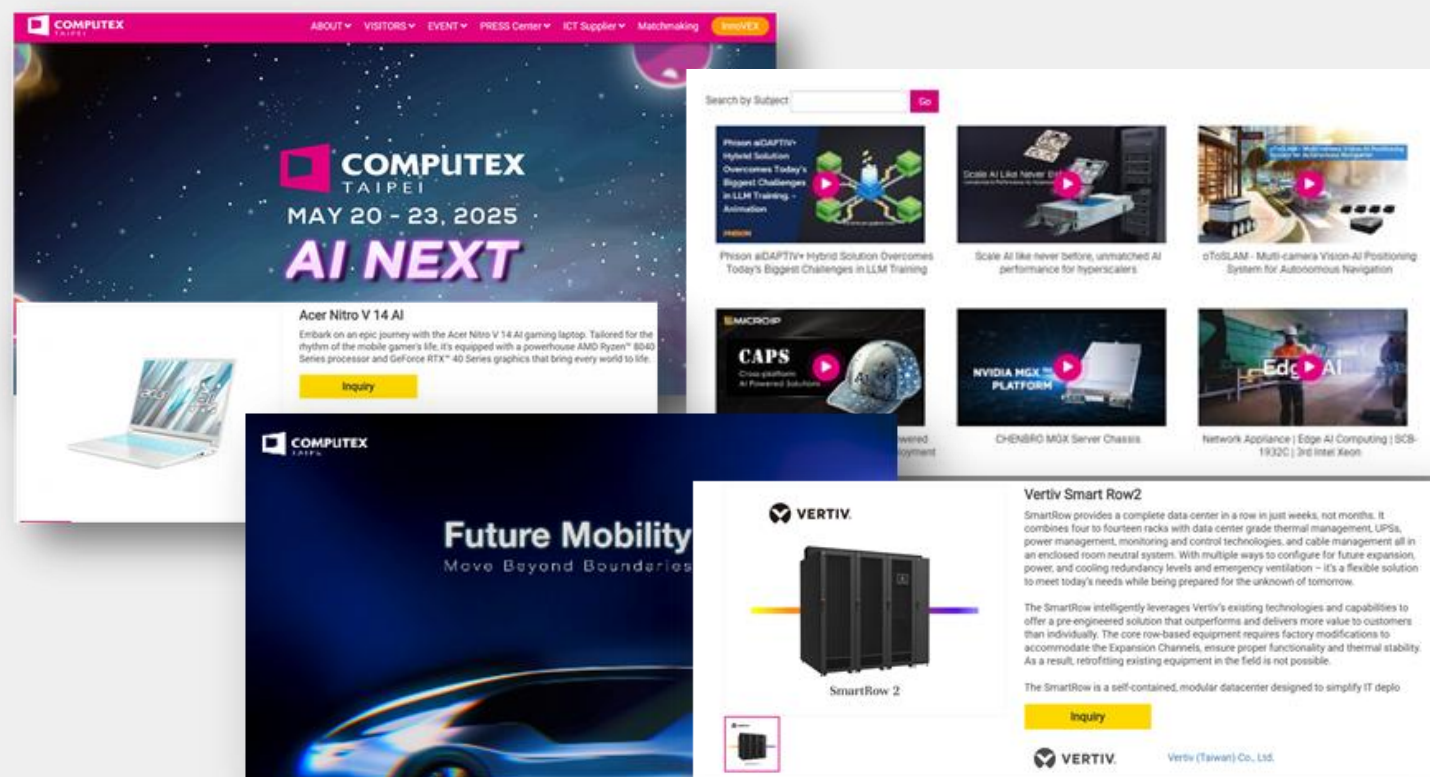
COMPUTEX TAIPEI

ABOUT VISITORS EVENT PRESS Center ICT Supplier Matchmaking InnoVEX

COMPUTEX TAIPEI
MAY 20 - 23, 2025
AI NEXT

Acer Nitro V 14 AI

Embark on an epic journey with the Acer Nitro V 14 AI gaming laptop. Tailored for the rhythm of the mobile gamer's life, it's equipped with a powerhouse AMD Ryzen™ 8040 Series processor and GeForce RTX™ 40 Series graphics that bring every world to life.

Inquiry

Search by Subject Go

Phison aiDAPTIV+ Hybrid Solution Overcomes Today's Biggest Challenges in LLM Training - Animation

PHISON

Phison aiDAPTIV+ Hybrid Solution Overcomes Today's Biggest Challenges in LLM Training

Scale AI Like Never Before

Scale AI like never before, unmatched AI performance for hyperscalers

oToSLAM - Multi-camera Vision-AI Positioning System for Autonomous Navigation

oToSLAM - Multi-camera Vision-AI Positioning System for Autonomous Navigation

MICROIP

CAPS

Cross-platform AI Powered Solutions

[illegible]owered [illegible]oyment

NVIDIA MGX PLATFORM

CHENBRO MGX Server Chassis

Edge AI

Network Appliance | Edge AI Computing | SCB-1932C | 3rd Intel Xeon

COMPUTEX TAIPEI

Future Mobility
Move Beyond Boundaries

VERTIV.

SmartRow 2

Vertiv Smart Row2

SmartRow provides a complete data center in a row in just weeks, not months. It combines four to fourteen racks with data center grade thermal management, UPSs, power management, monitoring and control technologies, and cable management all in an enclosed room neutral system. With multiple ways to configure for future expansion, power, and cooling redundancy levels and emergency ventilation – it's a flexible solution to meet today's needs while being prepared for the unknown of tomorrow.

The SmartRow intelligently leverages Vertiv's existing technologies and capabilities to offer a pre-engineered solution that outperforms and delivers more value to customers than individually. The core row-based equipment requires factory modifications to accommodate the Expansion Channels, ensure proper functionality and thermal stability. As a result, retrofitting existing equipment in the field is not possible.

The SmartRow is a self-contained, modular datacenter designed to simplify IT deplo

Inquiry

VERTIV.

Vertiv (Taiwan) Co., Ltd.